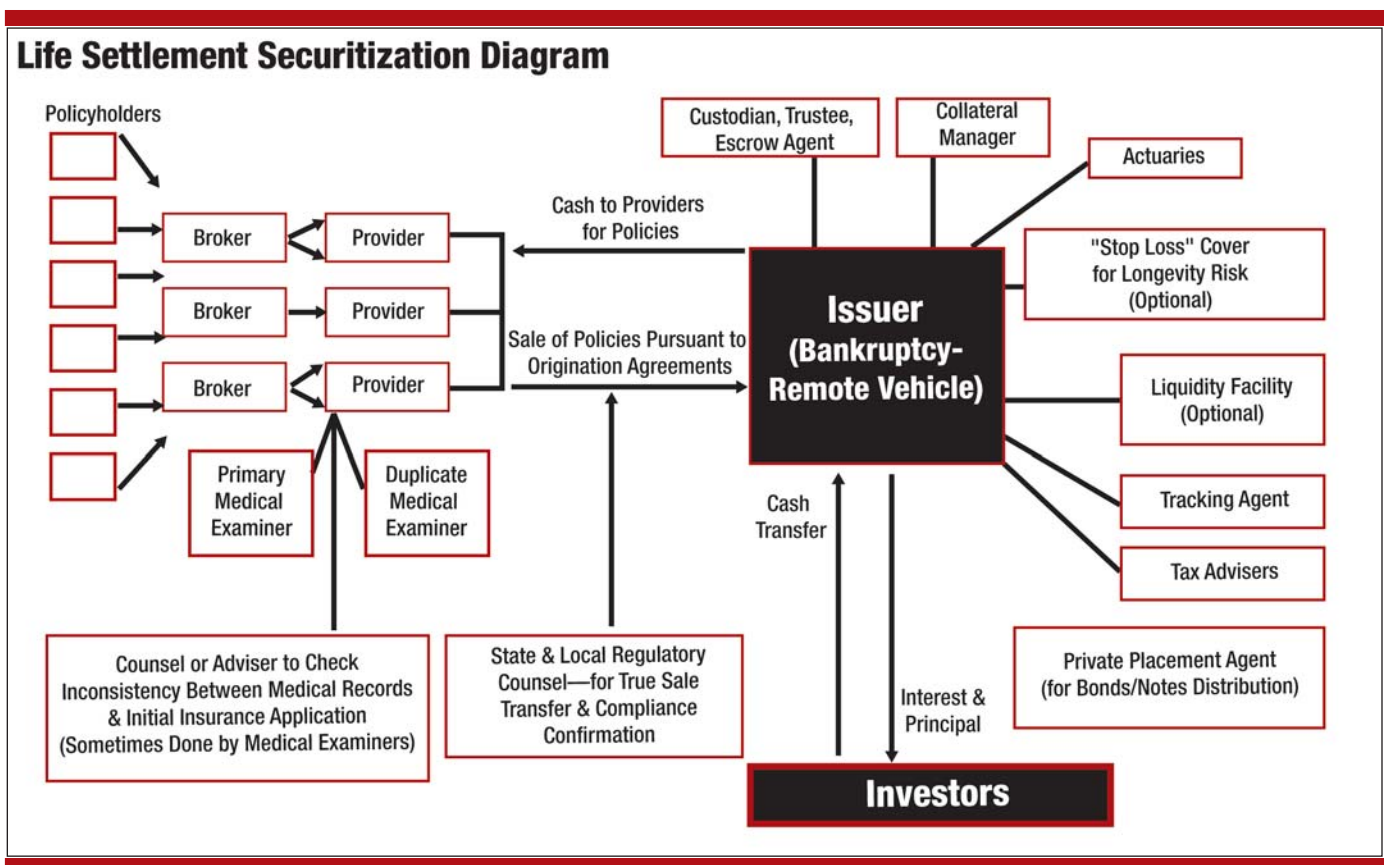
Life Settlement Securitization Diagram

Policyholders

Broker

Broker

Broker

Provider

Provider

Provider

Primary Medical Examiner

Duplicate Medical Examiner

Counsel or Adviser to Check Inconsistency Between Medical Records & Initial Insurance Application (Sometimes Done by Medical Examiners)

Cash to Providers for Policies

Sale of Policies Pursuant to Origination Agreements

State & Local Regulatory Counsel—for True Sale Transfer & Compliance Confirmation

Custodian, Trustee, Escrow Agent

Collateral Manager

Actuaries

"Stop Loss" Cover for Longevity Risk (Optional)

Issuer (Bankruptcy-Remote Vehicle)

Liquidity Facility (Optional)

Tracking Agent

Tax Advisers

Private Placement Agent (for Bonds/Notes Distribution)

Cash Transfer

Interest & Principal

Investors